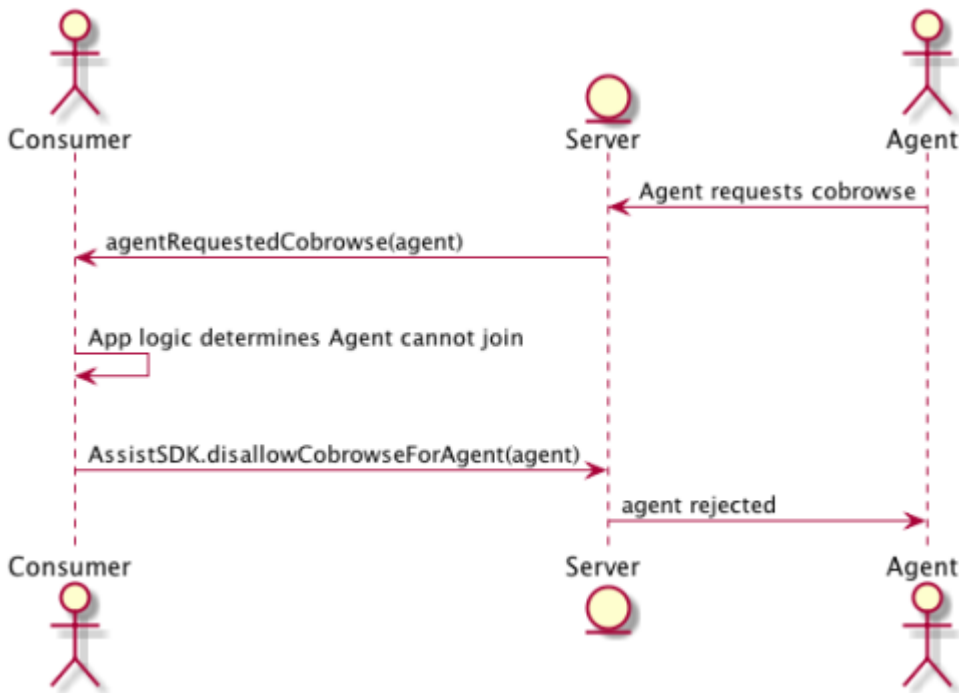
Consumer

Server

Agent

Agent requests cobrowse

agentRequestedCobrowse(agent)

App logic determines Agent cannot join

AssistSDK.disallowCobrowseForAgent(agent)

agent rejected

Consumer

Server

Agent